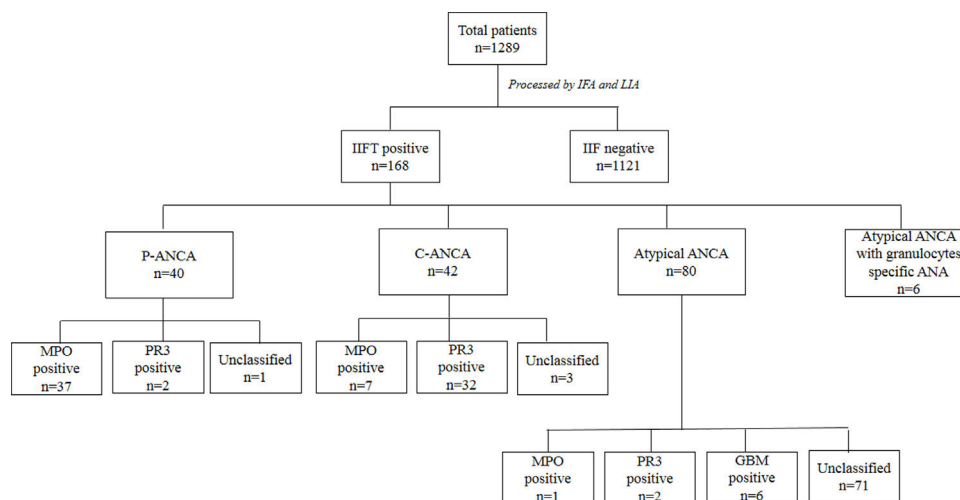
Total patients
n=1289

Processed by IFA and LIA

IIFT positive
n=168

IIF negative
n=1121

P-ANCA
n=40

C-ANCA
n=42

Atypical ANCA
n=80

Atypical ANCA with granulocytes specific ANA
n=6

MPO positive
n=37

PR3 positive
n=2

Unclassified
n=1

MPO positive
n=7

PR3 positive
n=32

Unclassified
n=3

MPO positive
n=1

PR3 positive
n=2

GBM positive
n=6

Unclassified
n=71